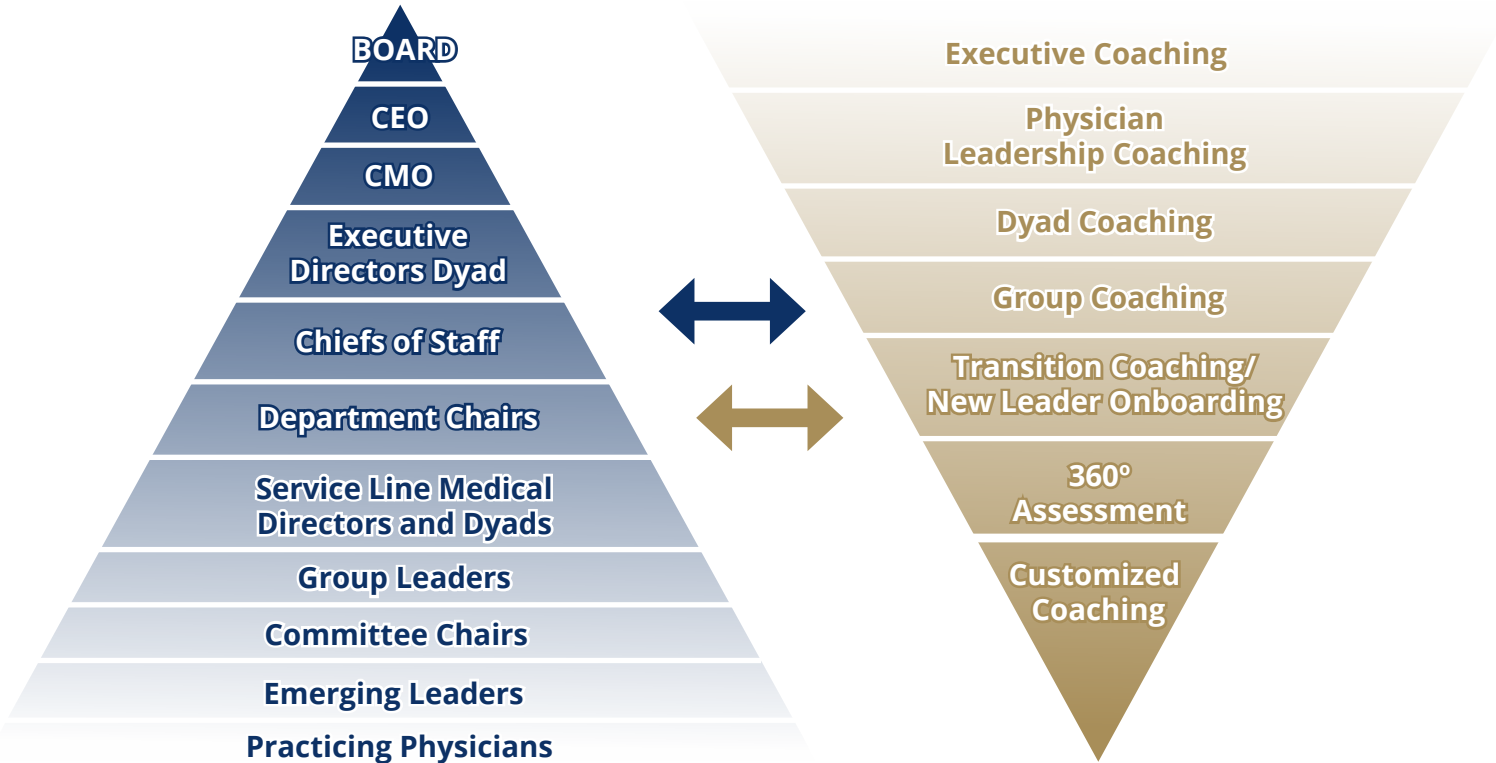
BOARD

CEO

CMO

Executive Directors Dyad

Chiefs of Staff

Department Chairs

Service Line Medical Directors and Dyads

Group Leaders

Committee Chairs

Emerging Leaders

Practicing Physicians

Executive Coaching

Physician Leadership Coaching

Dyad Coaching

Group Coaching

Transition Coaching/ New Leader Onboarding

360º Assessment

Customized Coaching